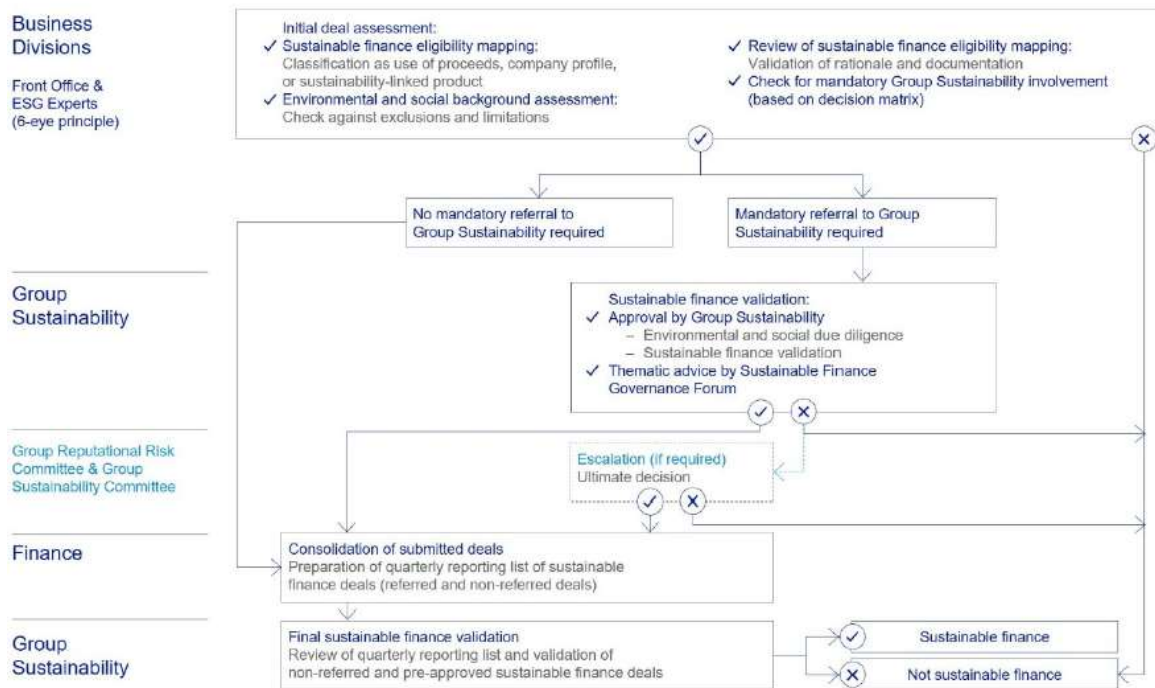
Business Divisions

Front Office & ESG Experts (6-eye principle)

Initial deal assessment:
✓ Sustainable finance eligibility mapping:
Classification as use of proceeds, company profile, or sustainability-linked product
✓ Environmental and social background assessment:
Check against exclusions and limitations

✓ Review of sustainable finance eligibility mapping:
Validation of rationale and documentation
✓ Check for mandatory Group Sustainability involvement (based on decision matrix)

No mandatory referral to Group Sustainability required

Mandatory referral to Group Sustainability required

Group Sustainability

Sustainable finance validation:
✓ Approval by Group Sustainability
– Environmental and social due diligence
– Sustainable finance validation
✓ Thematic advice by Sustainable Finance Governance Forum

Group Reputational Risk Committee & Group Sustainability Committee

Escalation (if required)
Ultimate decision

Finance

Consolidation of submitted deals
Preparation of quarterly reporting list of sustainable finance deals (referred and non-referred deals)

Group Sustainability

Final sustainable finance validation
Review of quarterly reporting list and validation of non-referred and pre-approved sustainable finance deals

Sustainable finance

Not sustainable finance